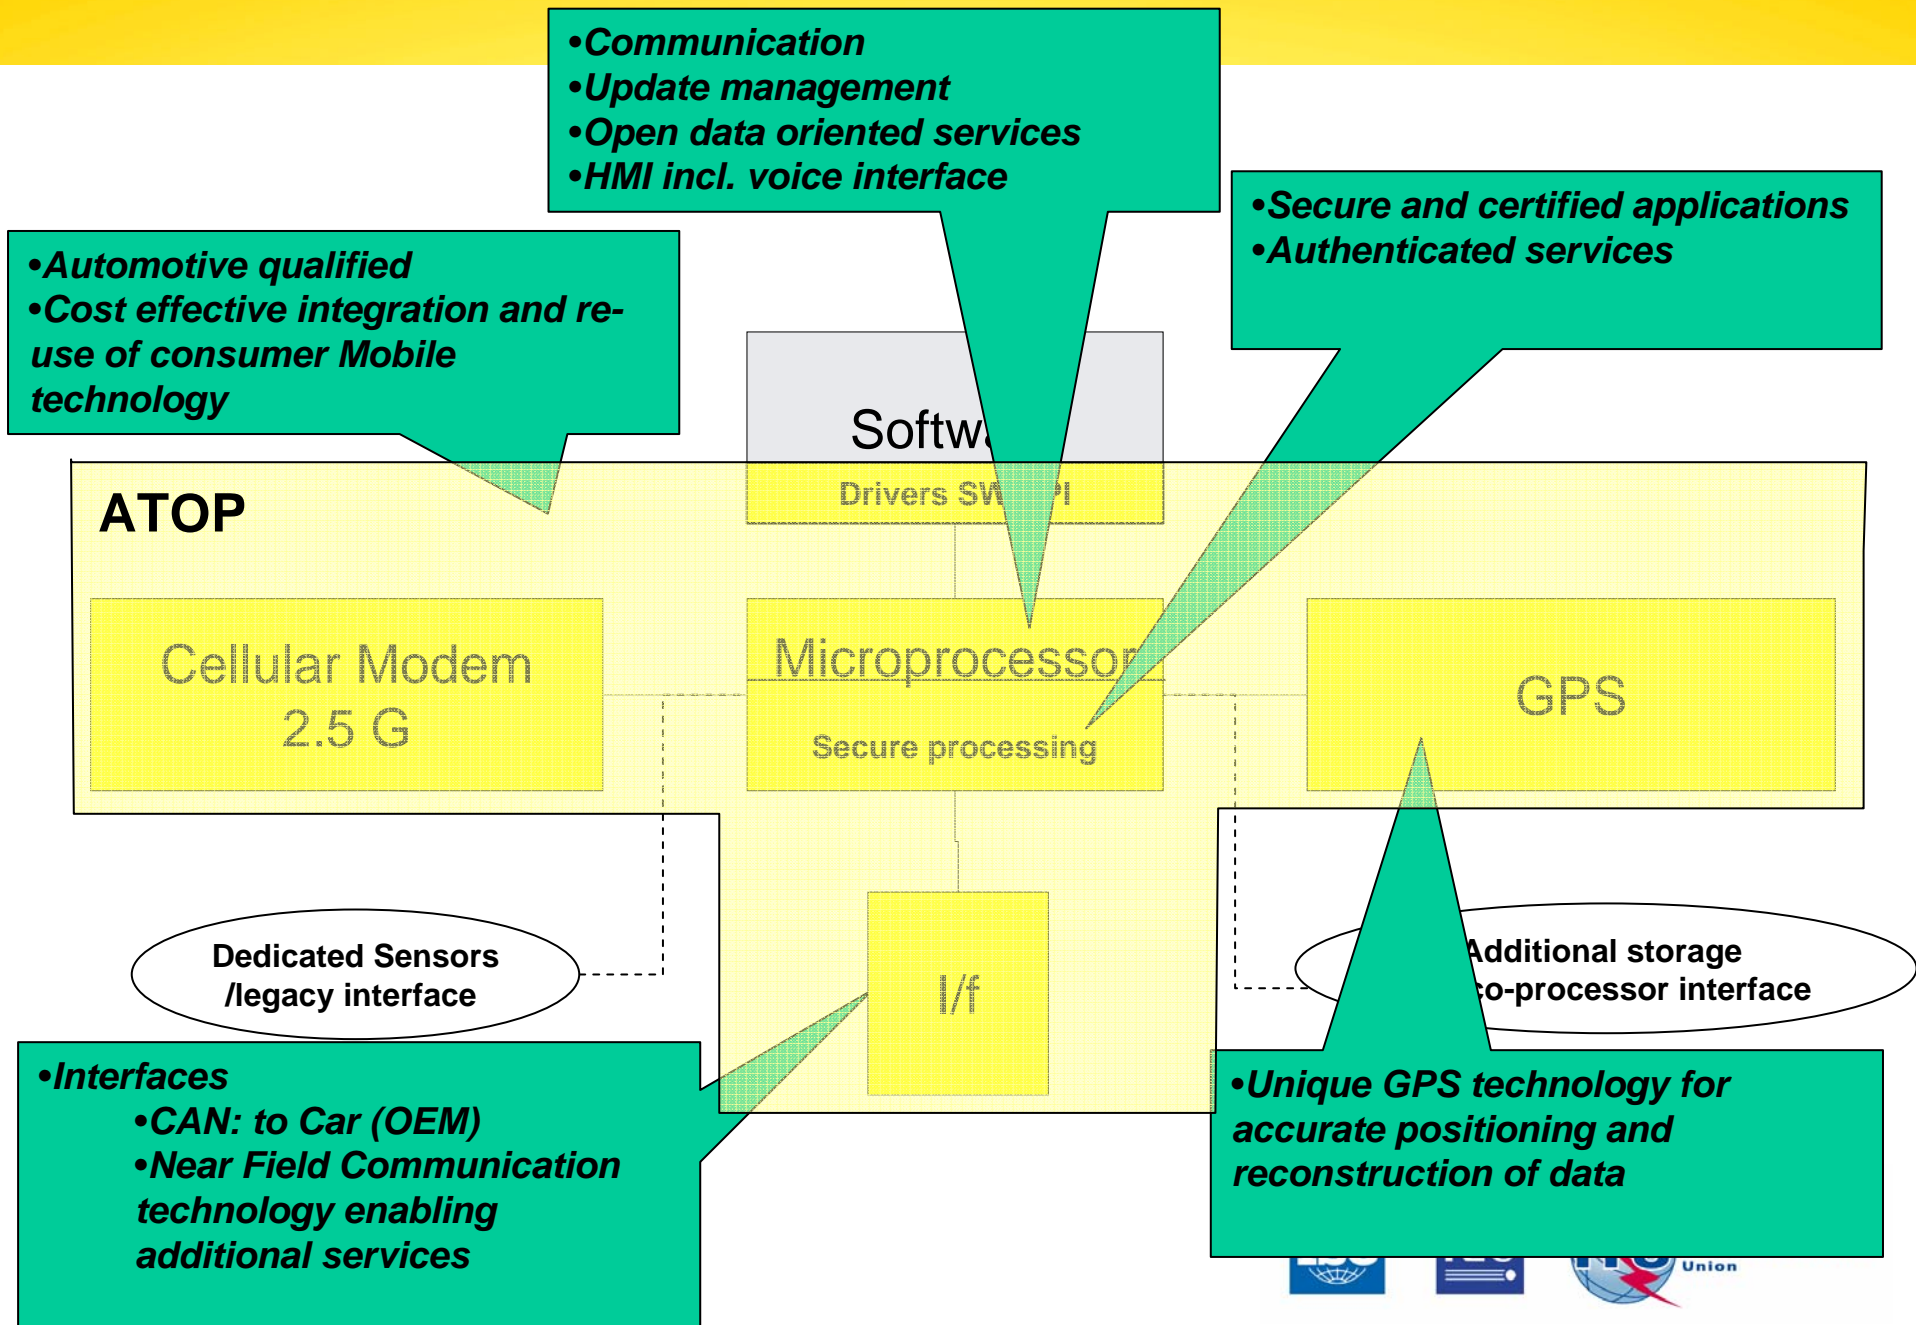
•Communication
•Update management
•Open data oriented services
•HMI incl. voice interface

•Secure and certified applications
•Authenticated services

•Automotive qualified
•Cost effective integration and re-use of consumer Mobile technology

Softw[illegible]

Drivers SW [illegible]PI

ATOP

Cellular Modem
2.5 G

Microprocessor

Secure processing

GPS

I/f

Dedicated Sensors
/legacy interface

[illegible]dditional storage
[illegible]o-processor interface

•Interfaces
•CAN: to Car (OEM)
•Near Field Communication technology enabling additional services

•Unique GPS technology for accurate positioning and reconstruction of data

Union